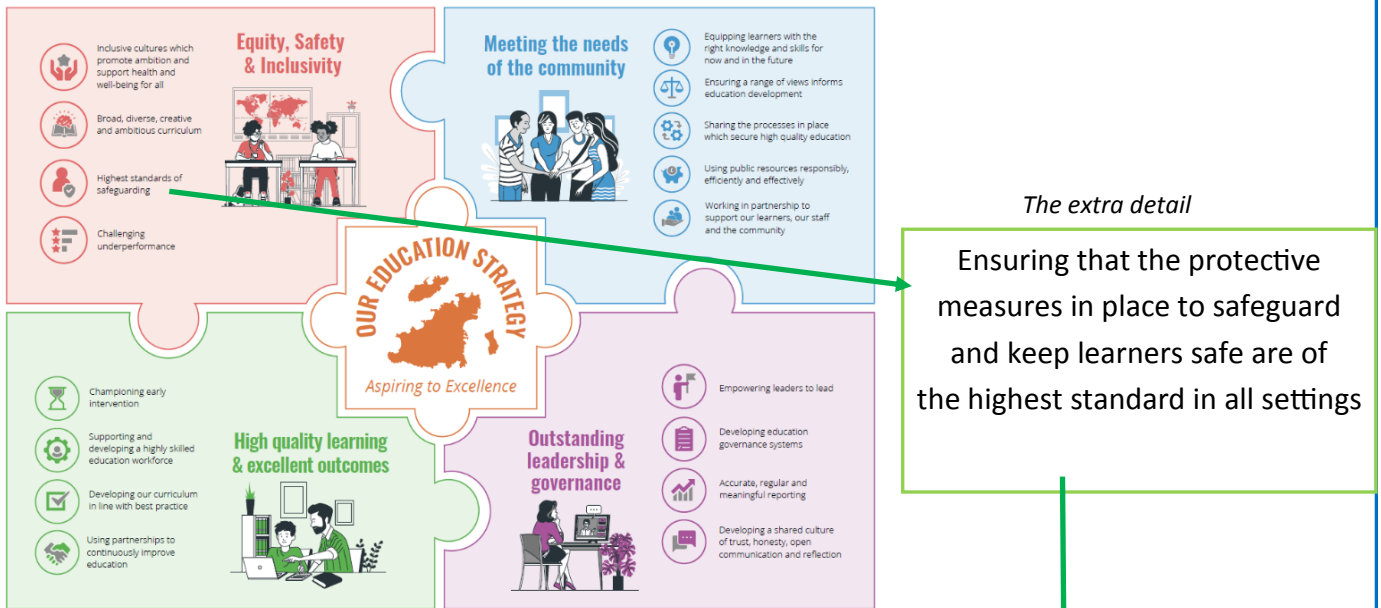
Equity, Safety & Inclusivity

Inclusive cultures which promote ambition and support health and well-being for all

Broad, diverse, creative and ambitious curriculum

Highest standards of safeguarding

Challenging underperformance

Meeting the needs of the community

Equipping learners with the right knowledge and skills for now and in the future

Ensuring a range of views informs education development

Sharing the processes in place which secure high quality education

Using public resources responsibly, efficiently and effectively

Working in partnership to support our learners, our staff and the community

OUR EDUCATION STRATEGY

Aspiring to Excellence

Championing early intervention

Supporting and developing a highly skilled education workforce

Developing our curriculum in line with best practice

Using partnerships to continuously improve education

High quality learning & excellent outcomes

Outstanding leadership & governance

Empowering leaders to lead

Developing education governance systems

Accurate, regular and meaningful reporting

Developing a shared culture of trust, honesty, open communication and reflection

The extra detail

Ensuring that the protective measures in place to safeguard and keep learners safe are of the highest standard in all settings